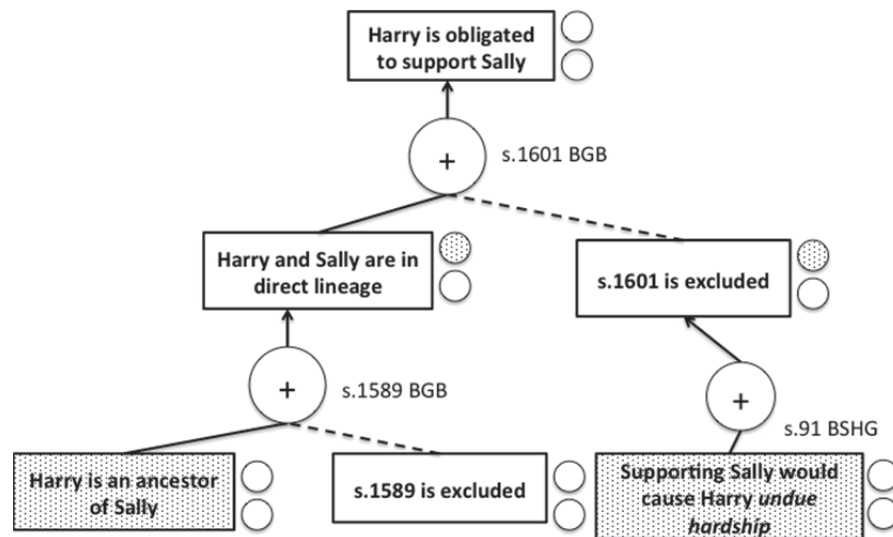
Harry is obligated to support Sally

+

s.1601 BGB

Harry and Sally are in direct lineage

s.1601 is excluded

+

s.1589 BGB

+

s.91 BSHG

Harry is an ancestor of Sally

s.1589 is excluded

Supporting Sally would cause Harry *undue hardship*